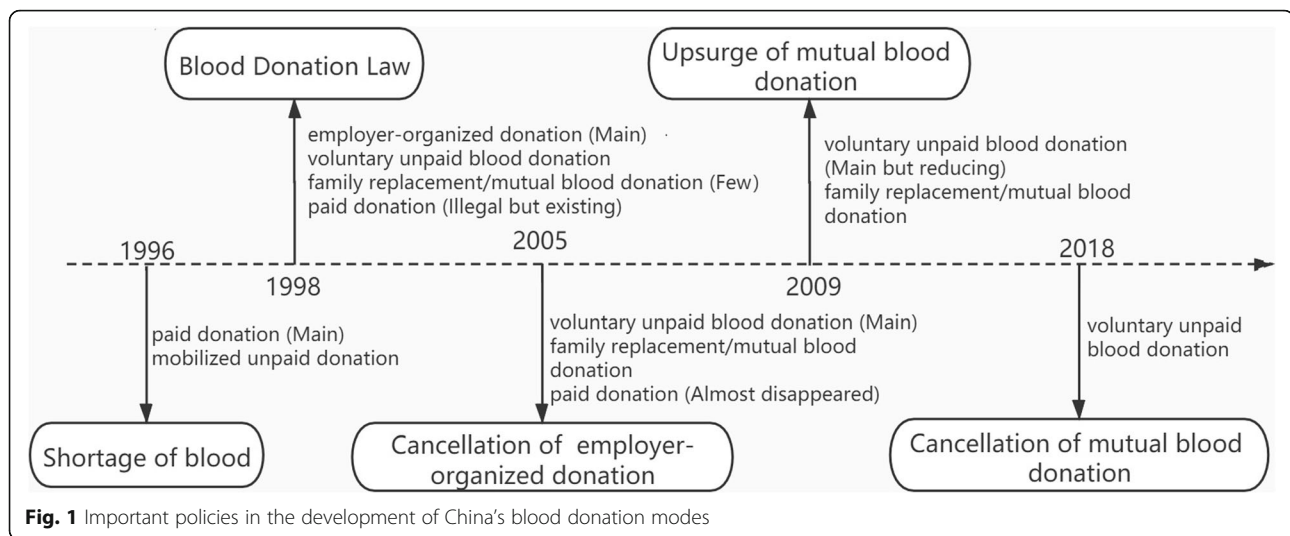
Blood Donation Law

employer-organized donation (Main)
voluntary unpaid blood donation
family replacement/mutual blood donation (Few)
paid donation (Illegal but existing)

Upsurge of mutual blood donation

voluntary unpaid blood donation (Main but reducing)
family replacement/mutual blood donation

1996

1998

2005

2009

2018

paid donation (Main)
mobilized unpaid donation

Shortage of blood

voluntary unpaid blood donation (Main)
family replacement/mutual blood donation
paid donation (Almost disappeared)

Cancellation of employer-organized donation

voluntary unpaid blood donation

Cancellation of mutual blood donation

Fig. 1 Important policies in the development of China's blood donation modes